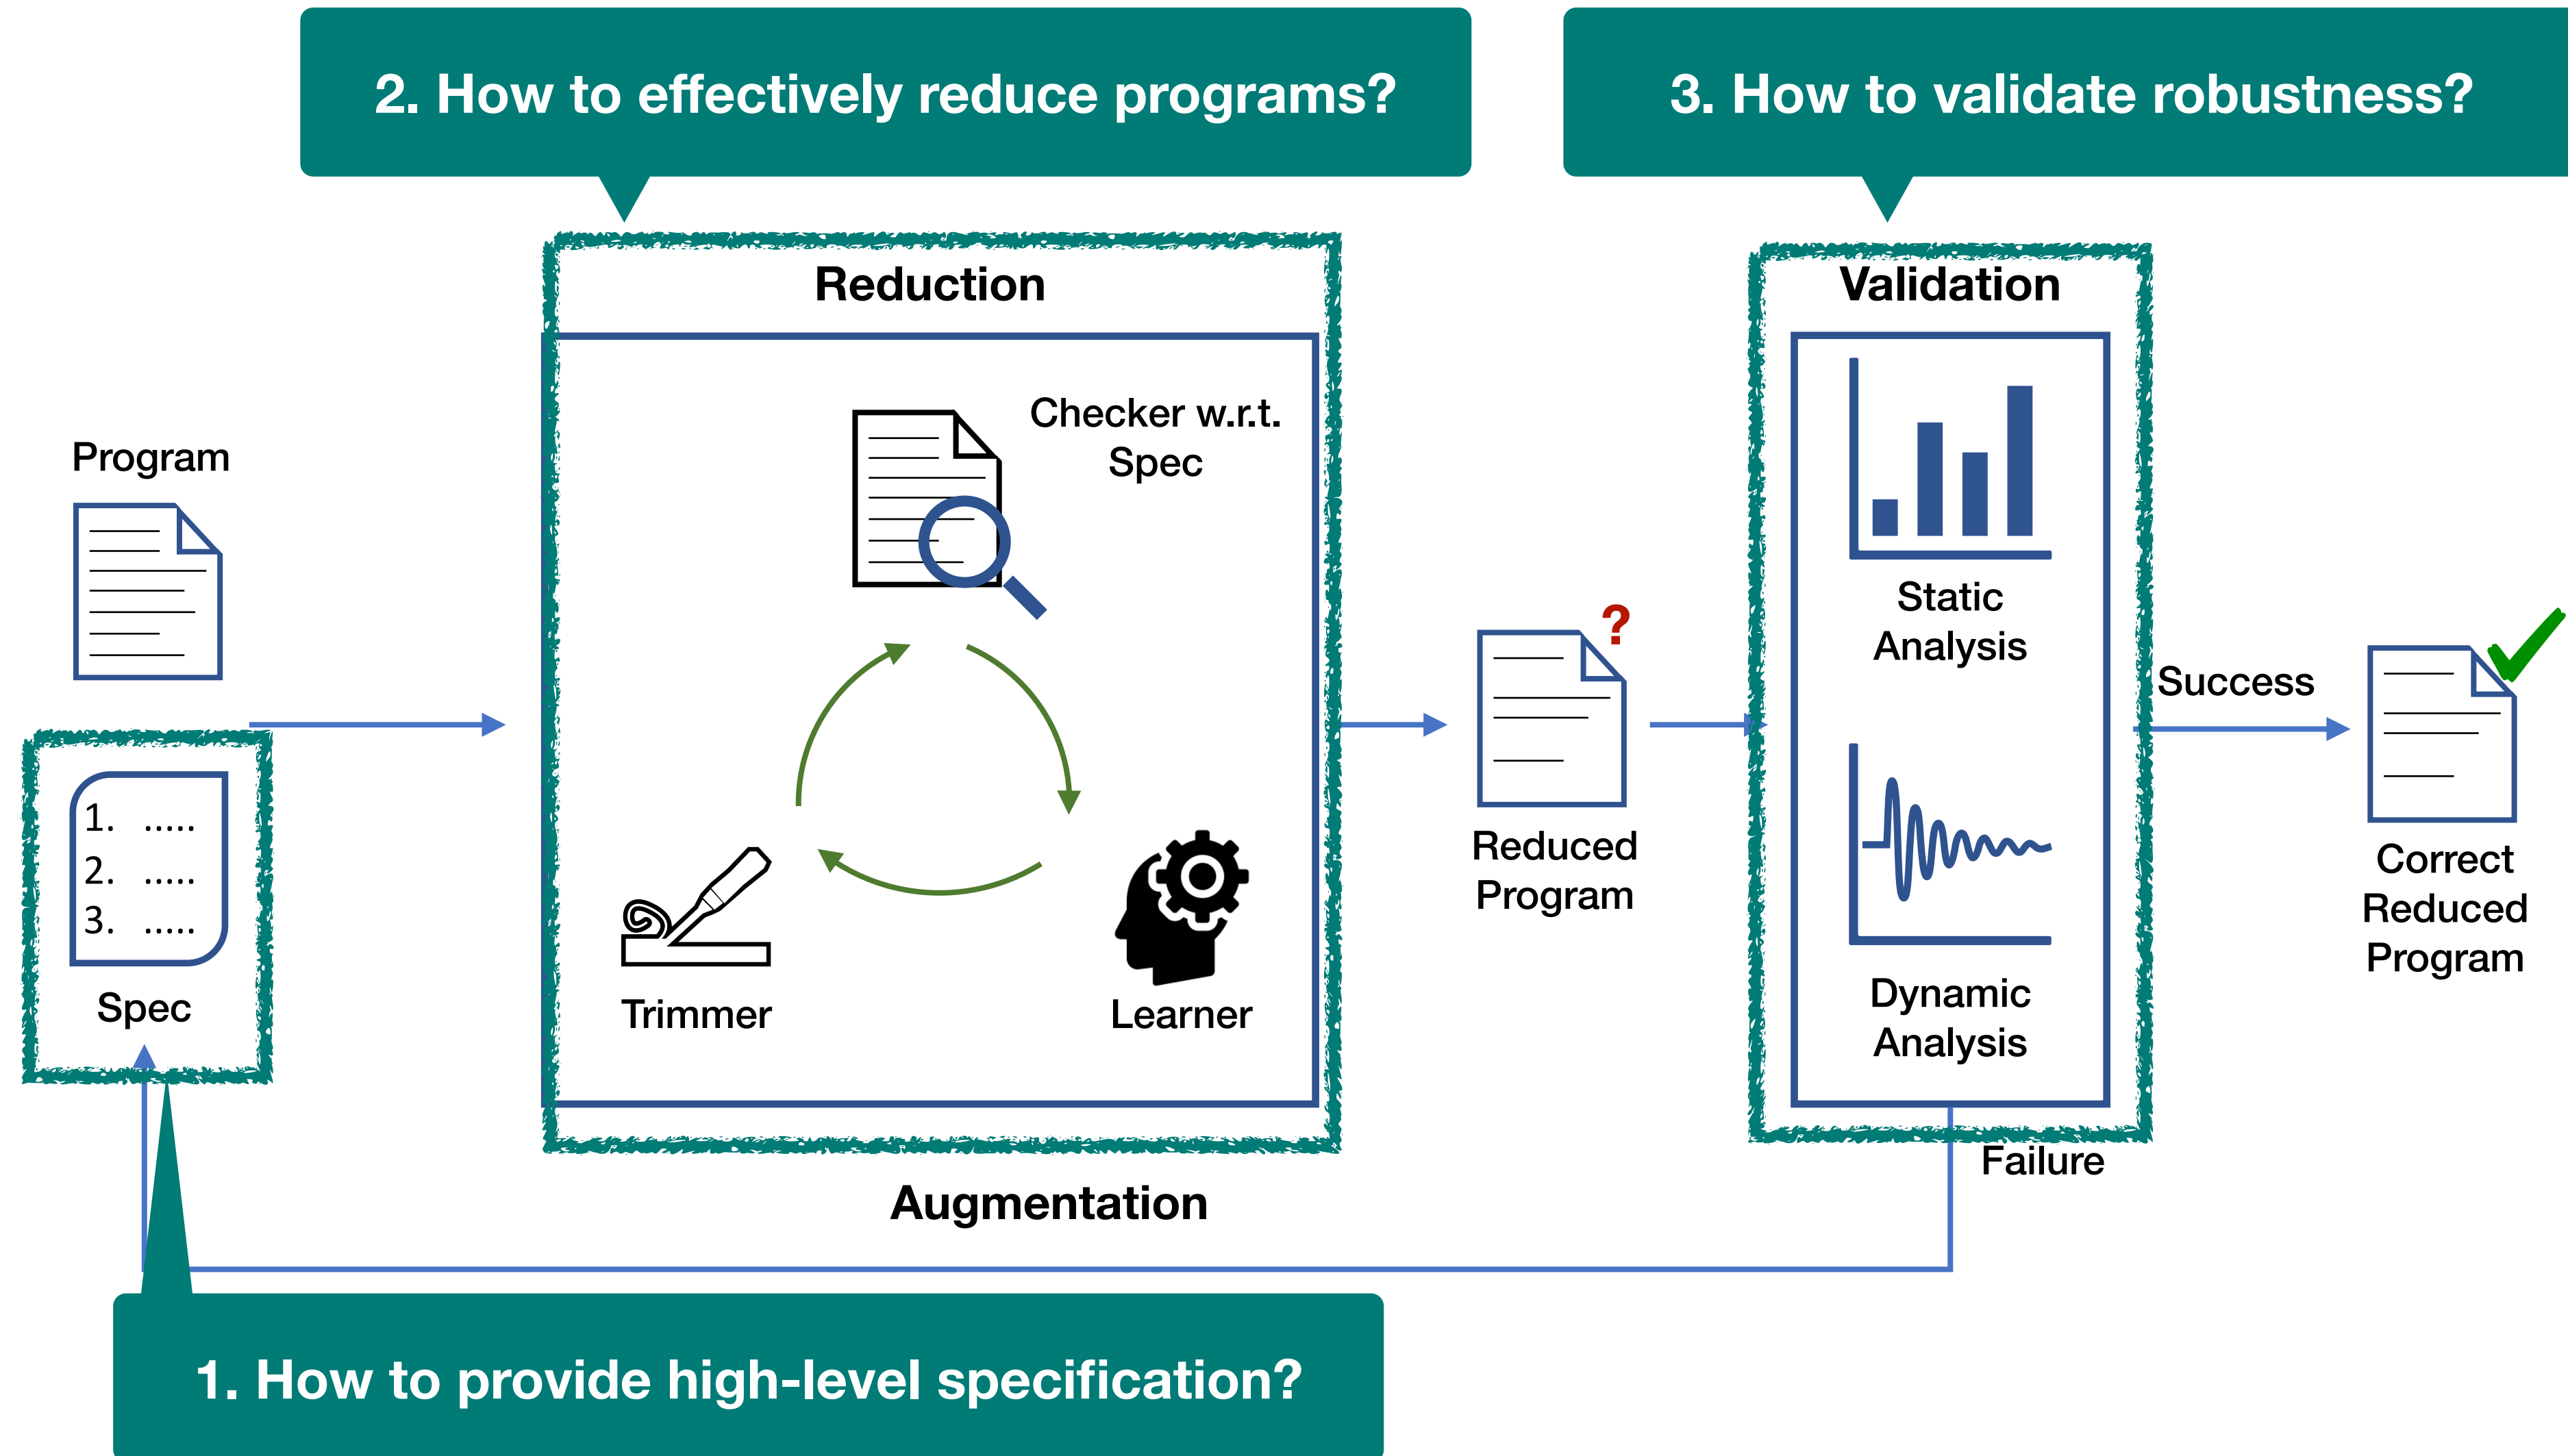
2. How to effectively reduce programs?

3. How to validate robustness?

Reduction

Validation

Program

Checker w.r.t. Spec

1. .....
2. .....
3. .....

Spec

Trimmer

Learner

Reduced Program

Static Analysis

Dynamic Analysis

Success

Correct Reduced Program

Failure

Augmentation

1. How to provide high-level specification?